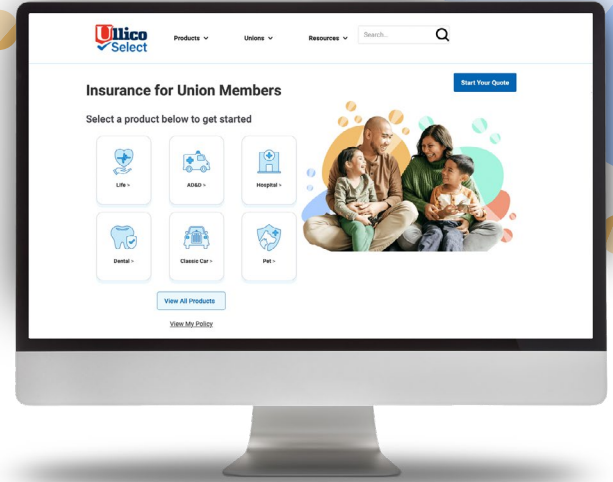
Ullico Select

Products ⌄ Unions ⌄ Resources ⌄ Search...

Start Your Quote

Insurance for Union Members

Select a product below to get started

Life >

AD&D >

Hospital >

Dental >

Classic Car >

Pet >

View All Products

View My Policy